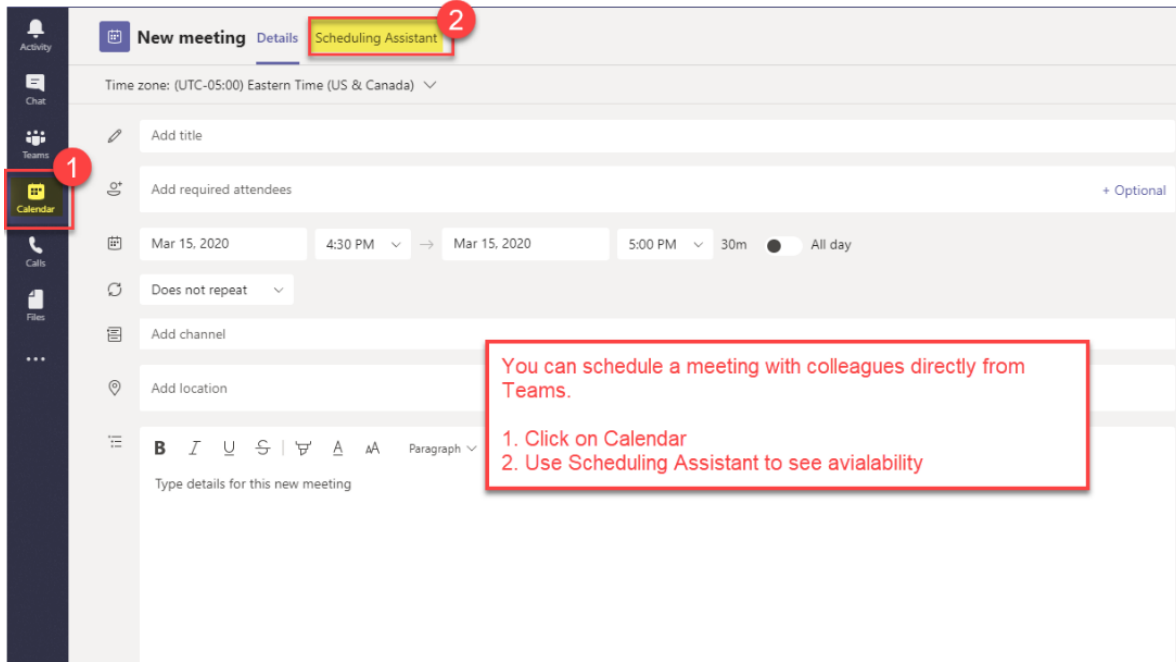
Activity
Chat
Teams
Calendar
Calls
Files
...

New meeting Details Scheduling Assistant 2

1

Time zone: (UTC-05:00) Eastern Time (US & Canada)

Add title

Add required attendees + Optional

Mar 15, 2020 4:30 PM → Mar 15, 2020 5:00 PM 30m All day

Does not repeat

Add channel

Add location

B I U S A AA Paragraph

Type details for this new meeting

You can schedule a meeting with colleagues directly from Teams.

1. Click on Calendar
2. Use Scheduling Assistant to see avialability